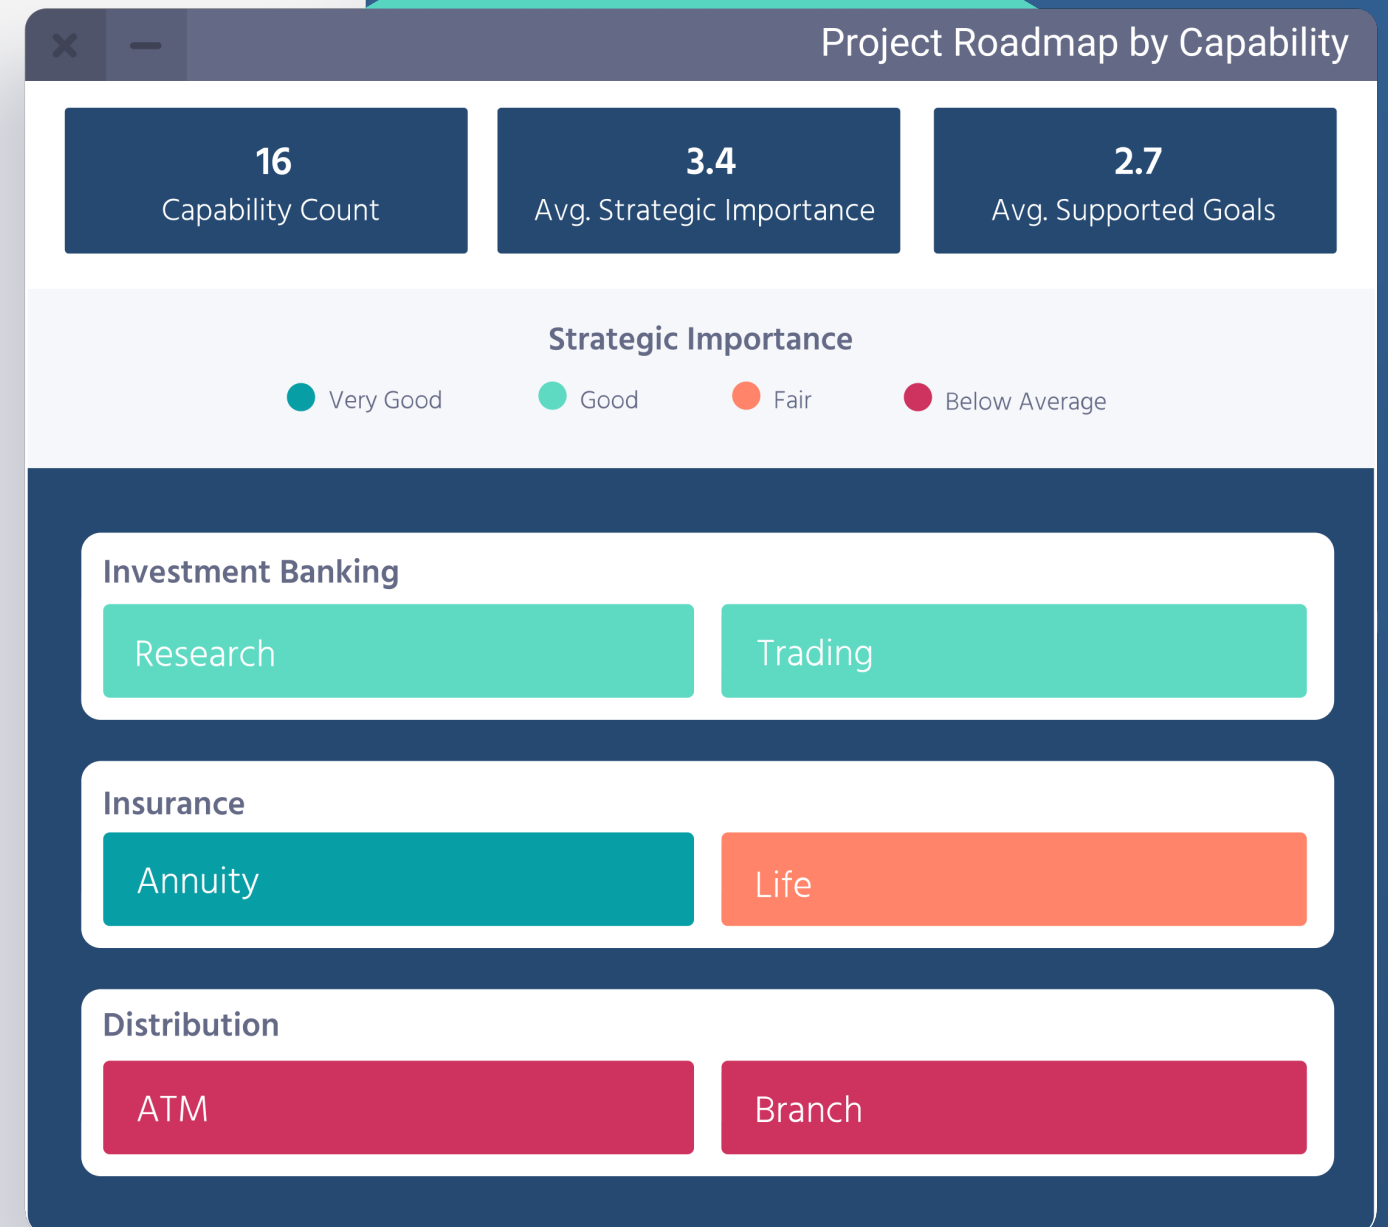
Project Roadmap by Capability

16
Capability Count

3.4
Avg. Strategic Importance

2.7
Avg. Supported Goals

Strategic Importance

Very Good
Good
Fair
Below Average

Investment Banking
Research
Trading

Insurance
Annuity
Life

Distribution
ATM
Branch